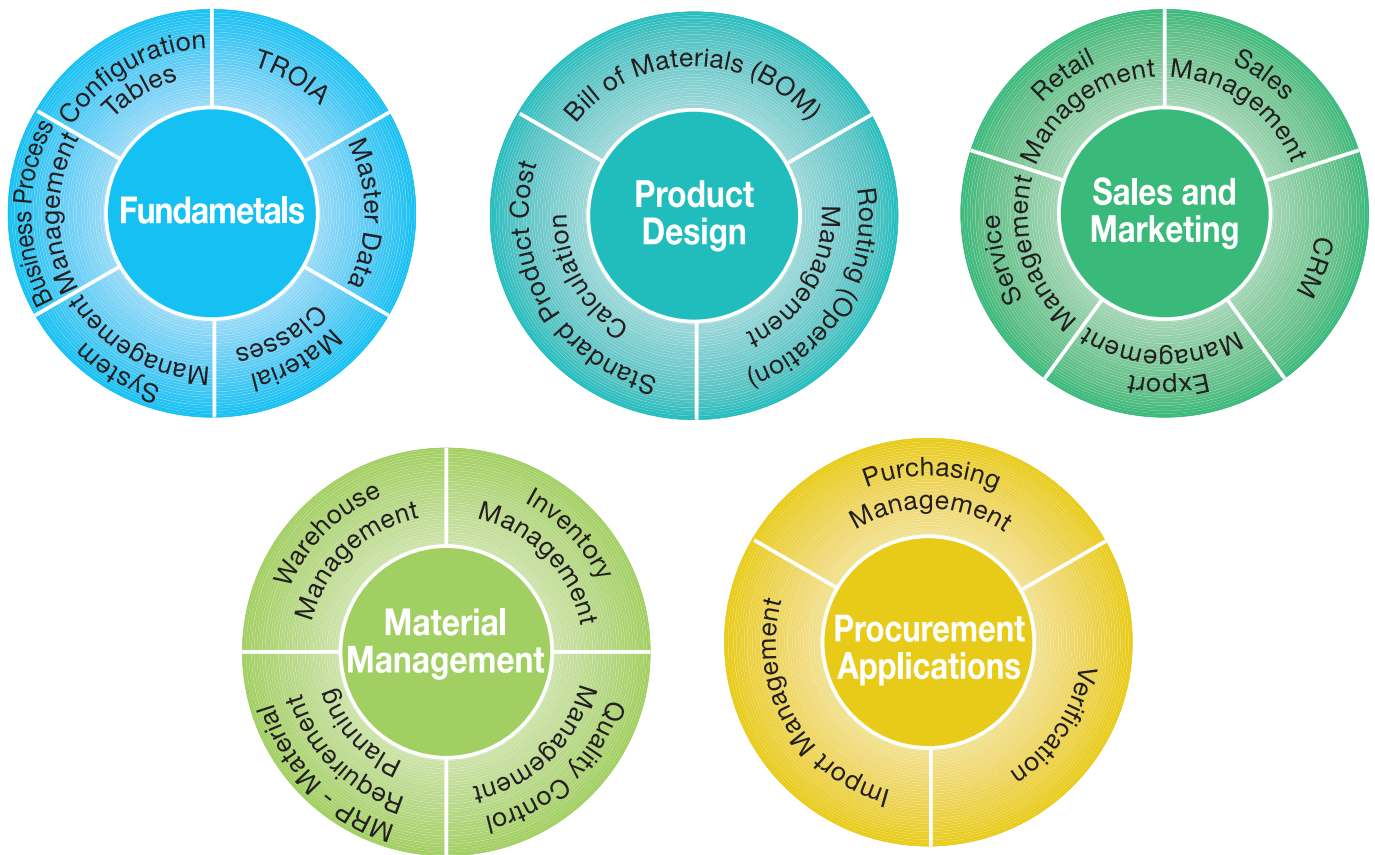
Fundametals

Configuration Tables

TROIA

Master Data

Material Classes

System Management

Business Process Management

Product Design

Bill of Materials (BOM)

Routing (Operation) Management

Standard Product Cost Calculation

Sales and Marketing

Retail Management

Sales Management

CRM

Export Management

Service Management

Material Management

Warehouse Management

Inventory Management

Quality Control Management

MRP - Material Requirement Planning

Procurement Applications

Purchasing Management

Verification

Import Management